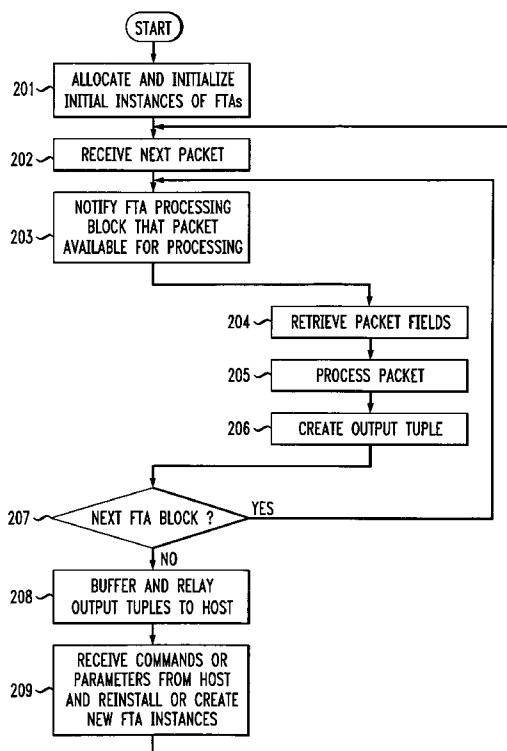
START

201 ALLOCATE AND INITIALIZE INITIAL INSTANCES OF FTAs

202 RECEIVE NEXT PACKET

203 NOTIFY FTA PROCESSING BLOCK THAT PACKET AVAILABLE FOR PROCESSING

204 RETRIEVE PACKET FIELDS

205 PROCESS PACKET

206 CREATE OUTPUT TUPLE

207 NEXT FTA BLOCK ?

YES

NO

208 BUFFER AND RELAY OUTPUT TUPLES TO HOST

209 RECEIVE COMMANDS OR PARAMETERS FROM HOST AND REINSTALL OR CREATE NEW FTA INSTANCES